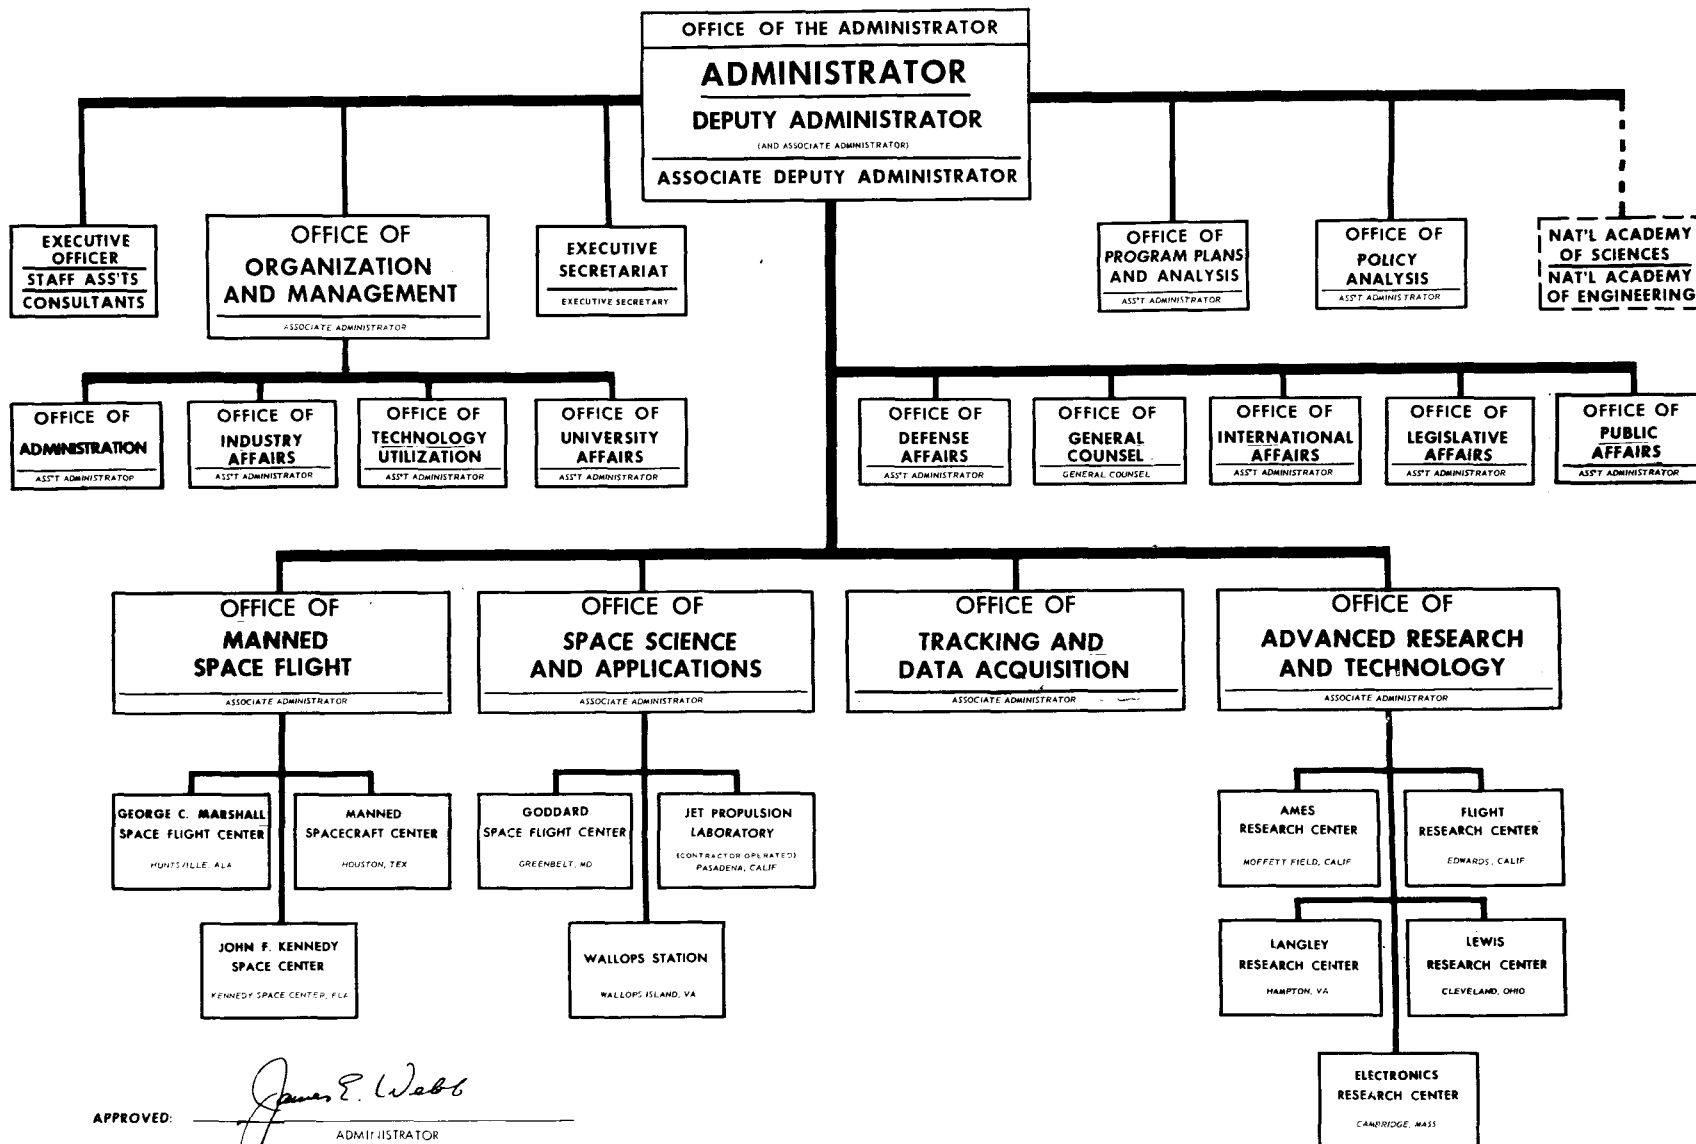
OFFICE OF THE ADMINISTRATOR

ADMINISTRATOR

DEPUTY ADMINISTRATOR

(AND ASSOCIATE ADMINISTRATOR)

ASSOCIATE DEPUTY ADMINISTRATOR

EXECUTIVE OFFICER
STAFF ASS'TS
CONSULTANTS

OFFICE OF ORGANIZATION AND MANAGEMENT
ASSOCIATE ADMINISTRATOR

EXECUTIVE SECRETARIAT
EXECUTIVE SECRETARY

OFFICE OF PROGRAM PLANS AND ANALYSIS
ASS'T ADMINISTRATOR

OFFICE OF POLICY ANALYSIS
ASS'T ADMINISTRATOR

NAT'L ACADEMY OF SCIENCES
NAT'L ACADEMY OF ENGINEERING

OFFICE OF ADMINISTRATION
ASS'T ADMINISTRATOR

OFFICE OF INDUSTRY AFFAIRS
ASS'T ADMINISTRATOR

OFFICE OF TECHNOLOGY UTILIZATION
ASS'T ADMINISTRATOR

OFFICE OF UNIVERSITY AFFAIRS
ASS'T ADMINISTRATOR

OFFICE OF DEFENSE AFFAIRS
ASS'T ADMINISTRATOR

OFFICE OF GENERAL COUNSEL
GENERAL COUNSEL

OFFICE OF INTERNATIONAL AFFAIRS
ASS'T ADMINISTRATOR

OFFICE OF LEGISLATIVE AFFAIRS
ASS'T ADMINISTRATOR

OFFICE OF PUBLIC AFFAIRS
ASS'T ADMINISTRATOR

OFFICE OF MANNED SPACE FLIGHT
ASSOCIATE ADMINISTRATOR

OFFICE OF SPACE SCIENCE AND APPLICATIONS
ASSOCIATE ADMINISTRATOR

OFFICE OF TRACKING AND DATA ACQUISITION
ASSOCIATE ADMINISTRATOR

OFFICE OF ADVANCED RESEARCH AND TECHNOLOGY
ASSOCIATE ADMINISTRATOR

GEORGE C. MARSHALL SPACE FLIGHT CENTER
HUNTSVILLE, ALA

MANNED SPACECRAFT CENTER
HOUSTON, TEX

JOHN F. KENNEDY SPACE CENTER
KENNEDY SPACE CENTER, FLA

GODDARD SPACE FLIGHT CENTER
GREENBELT, MD

JET PROPULSION LABORATORY
(CONTRACTOR OPERATED)
PASADENA, CALIF

WALLOPS STATION
WALLOPS ISLAND, VA

AMES RESEARCH CENTER
MOFFETT FIELD, CALIF

FLIGHT RESEARCH CENTER
EDWARDS, CALIF

LANGLEY RESEARCH CENTER
HAMPTON, VA

LEWIS RESEARCH CENTER
CLEVELAND, OHIO

ELECTRONICS RESEARCH CENTER
CAMBRIDGE, MASS

APPROVED: James E. Webb
ADMINISTRATOR